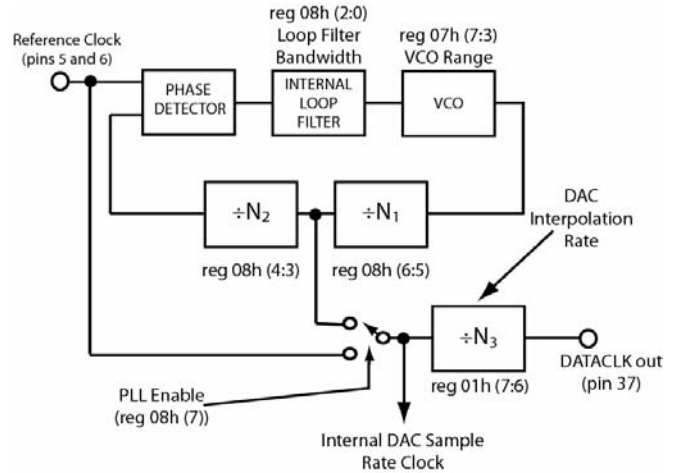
Reference Clock (pins 5 and 6)

reg 08h (2:0) Loop Filter Bandwidth

reg 07h (7:3) VCO Range

PHASE DETECTOR

INTERNAL LOOP FILTER

VCO

$\div N_2$

$\div N_1$

reg 08h (4:3)

reg 08h (6:5)

DAC Interpolation Rate

$\div N_3$

reg 01h (7:6)

DATACLK out (pin 37)

PLL Enable (reg 08h (7))

Internal DAC Sample Rate Clock